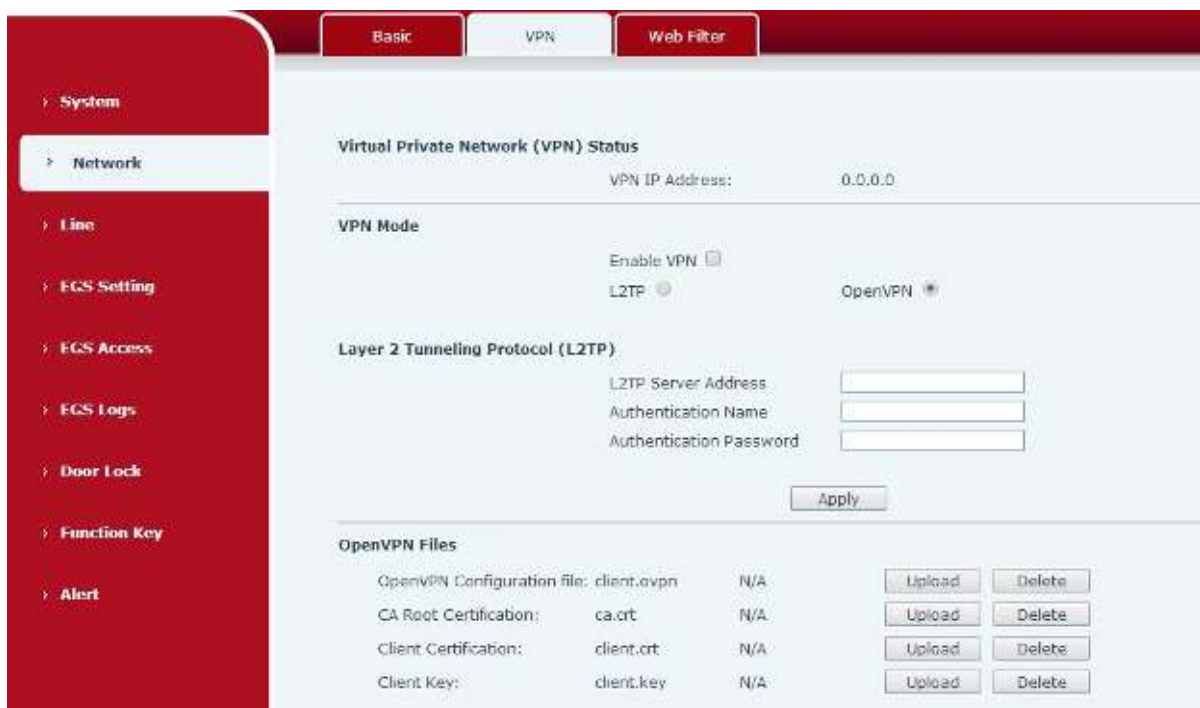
Basic
VPN
Web Filter

› System
› Network
› Line
› EGS Setting
› EGS Access
› EGS Logs
› Door Lock
› Function Key
› Alert

Virtual Private Network (VPN) Status
VPN IP Address: 0.0.0.0

VPN Mode
Enable VPN
L2TP
OpenVPN

Layer 2 Tunneling Protocol (L2TP)
L2TP Server Address
Authentication Name
Authentication Password

Apply

OpenVPN Files

| | | | | |
|---|---|---|---|---|
| OpenVPN Configuration file: | client.ovpn | N/A | Upload | Delete |
| CA Root Certification: | ca.crt | N/A | Upload | Delete |
| Client Certification: | client.crt | N/A | Upload | Delete |
| Client Key: | client.key | N/A | Upload | Delete |